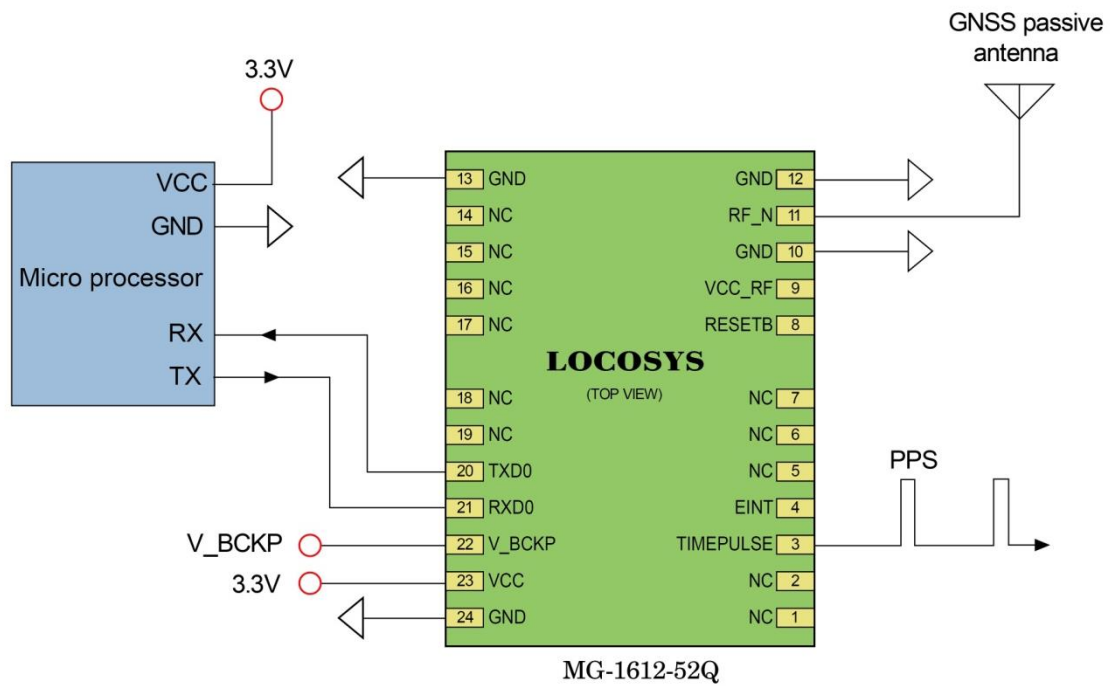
3.3V

GNSS passive antenna

VCC
GND
Micro processor
RX
TX

13 GND
14 NC
15 NC
16 NC
17 NC
18 NC
19 NC
20 TXD0
21 RXD0
22 V_BCKP
23 VCC
24 GND

GND 12
RF_N 11
GND 10
VCC_RF 9
RESETB 8
NC 7
NC 6
NC 5
EINT 4
TIMEPULSE 3
NC 2
NC 1

LOCOSYS
(TOP VIEW)

PPS

V_BCKP
3.3V

MG-1612-52Q